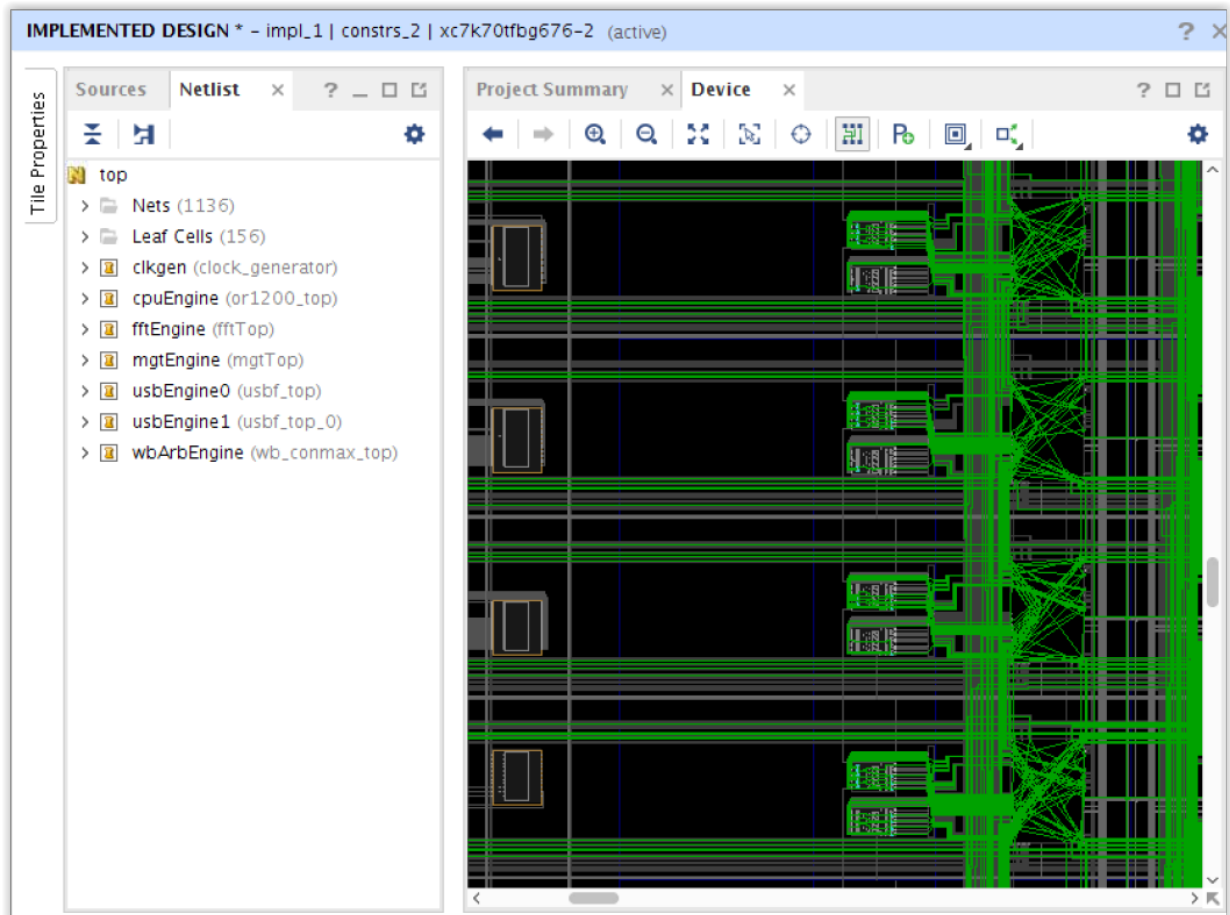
IMPLEMENTED DESIGN * - impl_1 | constrs_2 | xc7k70tfbg676-2 (active)

? ×

Tile Properties

Sources Netlist ×

? _ □ ⧉

top
> Nets (1136)
> Leaf Cells (156)
> clkgen (clock_generator)
> cpuEngine (or1200_top)
> fftEngine (fftTop)
> mgtEngine (mgtTop)
> usbEngine0 (usbf_top)
> usbEngine1 (usbf_top_0)
> wbArbEngine (wb_conmax_top)

Project Summary × Device ×

? □ ⧉